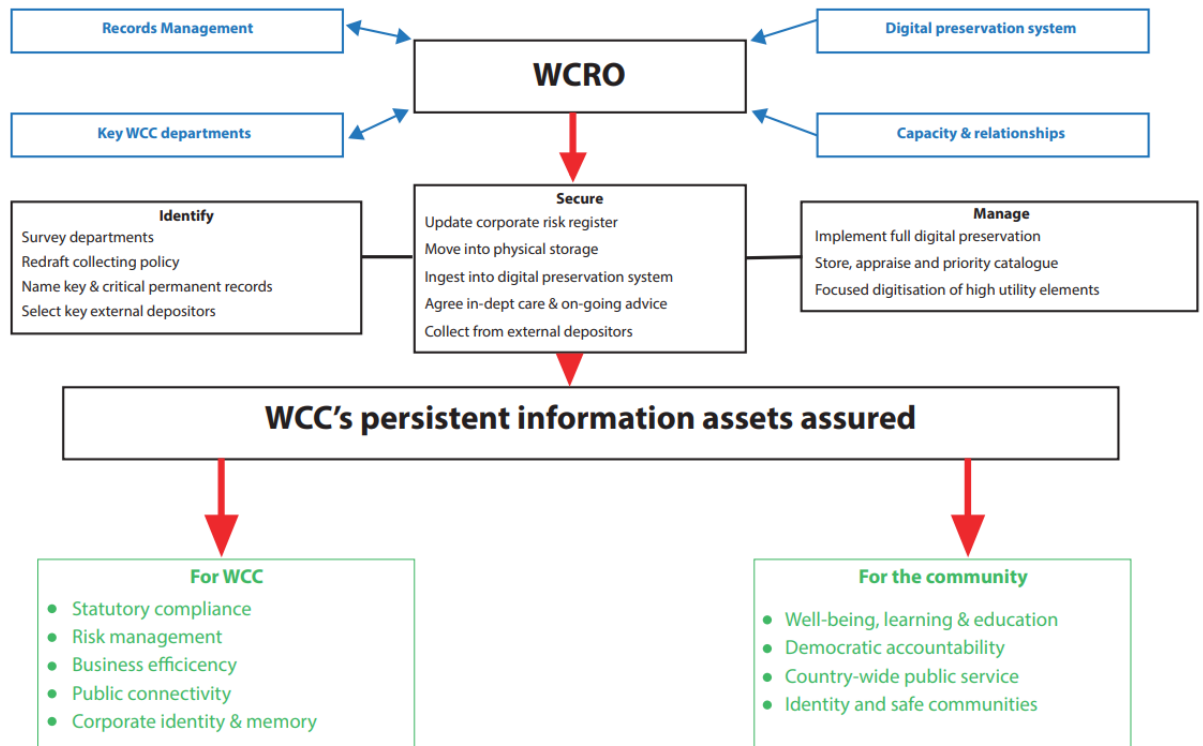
Records Management

Digital preservation system

WCRO

Key WCC departments

Capacity & relationships

Identify
Survey departments
Redraft collecting policy
Name key & critical permanent records
Select key external depositors

Secure
Update corporate risk register
Move into physical storage
Ingest into digital preservation system
Agree in-dept care & on-going advice
Collect from external depositors

Manage
Implement full digital preservation
Store, appraise and priority catalogue
Focused digitisation of high utility elements

WCC's persistent information assets assured

For WCC
- Statutory compliance
- Risk management
- Business efficicency
- Public connectivity
- Corporate identity & memory

For the community
- Well-being, learning & education
- Democratic accountability
- Country-wide public service
- Identity and safe communities